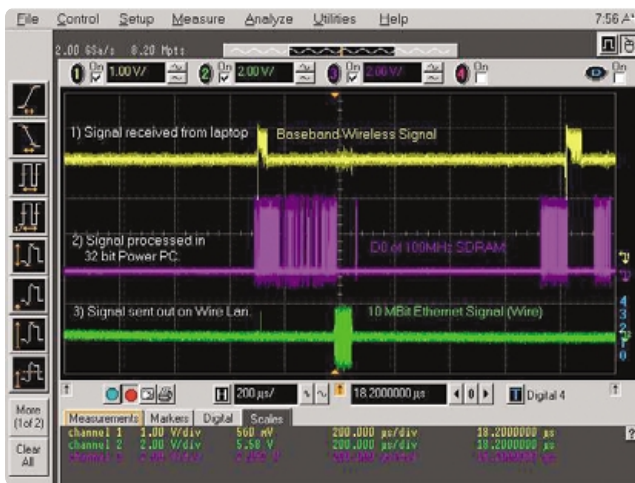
File Control Setup Measure Analyze Utilities Help 7:56 A

2.00 GSa/s 8.20 Mpts

1 On 1.00 V/ 2 On 2.00 V/ 3 On 2.00 V/ 4 On

1) Signal received from laptop Baseband Wireless Signal

2) Signal processed in 32 bit Power PC D0 of 100MHz SDRAM

3) Signal sent out on Wire Lan. 10 MBit Ethernet Signal (Wire)

4 3 2 1 0

200 µs/ 18.2000000 µs Digital 4

More (1 of 2)

Clear All

Measurements Markers Digital Scales

| channel 1 | 1.00 V/div | 560 mV | 200.000 µs/div | 18.2000000 µs |
|---|---|---|---|---|
| channel 2 | 2.00 V/div | 5.50 V | 200.000 µs/div | 18.2000000 µs |
| channel 3 | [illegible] | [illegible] | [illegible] | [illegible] |